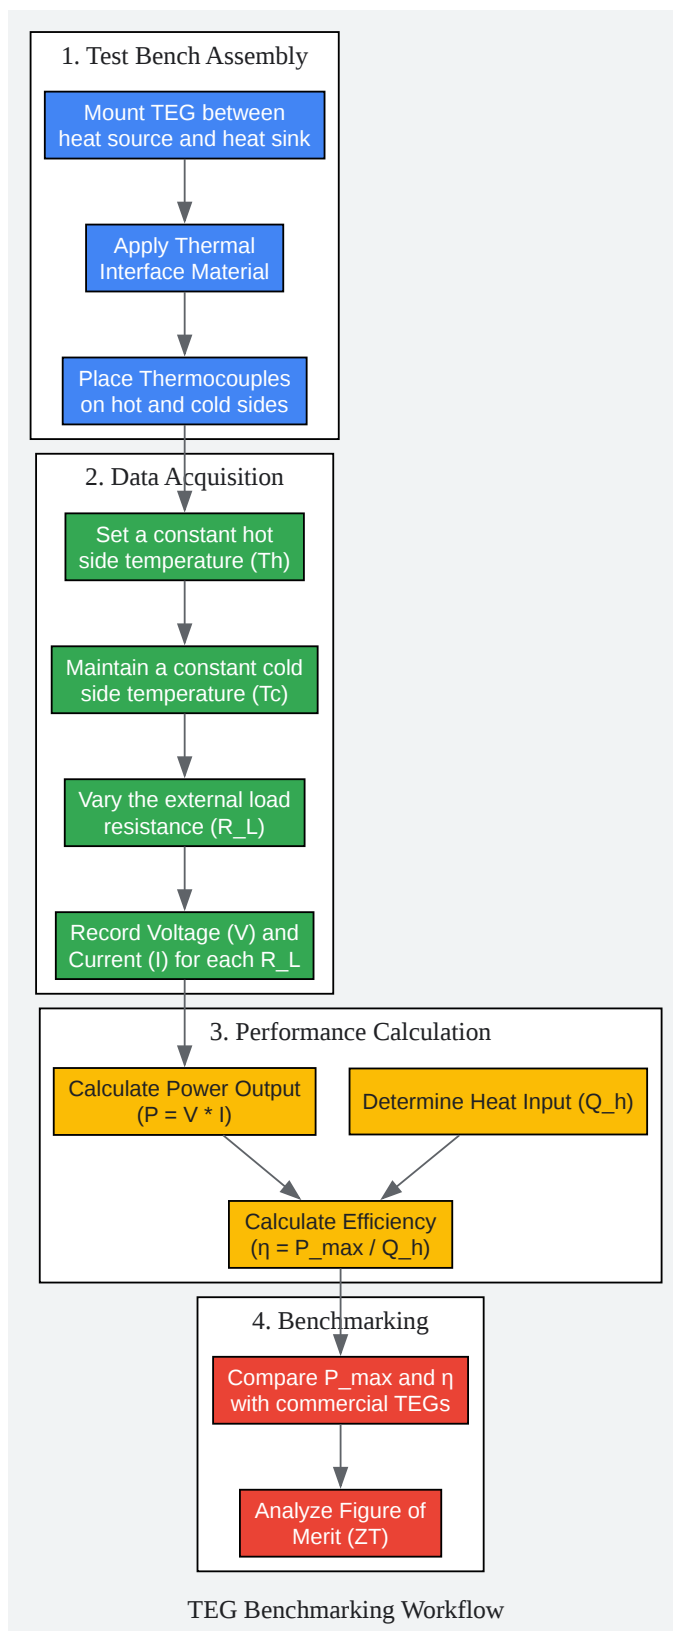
1. Test Bench Assembly

Mount TEG between heat source and heat sink

Apply Thermal Interface Material

Place Thermocouples on hot and cold sides

2. Data Acquisition

Set a constant hot side temperature (Th)

Maintain a constant cold side temperature (Tc)

Vary the external load resistance (R_L)

Record Voltage (V) and Current (I) for each R_L

3. Performance Calculation

Calculate Power Output (P = V * I)

Determine Heat Input (Q_h)

Calculate Efficiency (η = P_max / Q_h)

4. Benchmarking

Compare P_max and η with commercial TEGs

Analyze Figure of Merit (ZT)

TEG Benchmarking Workflow